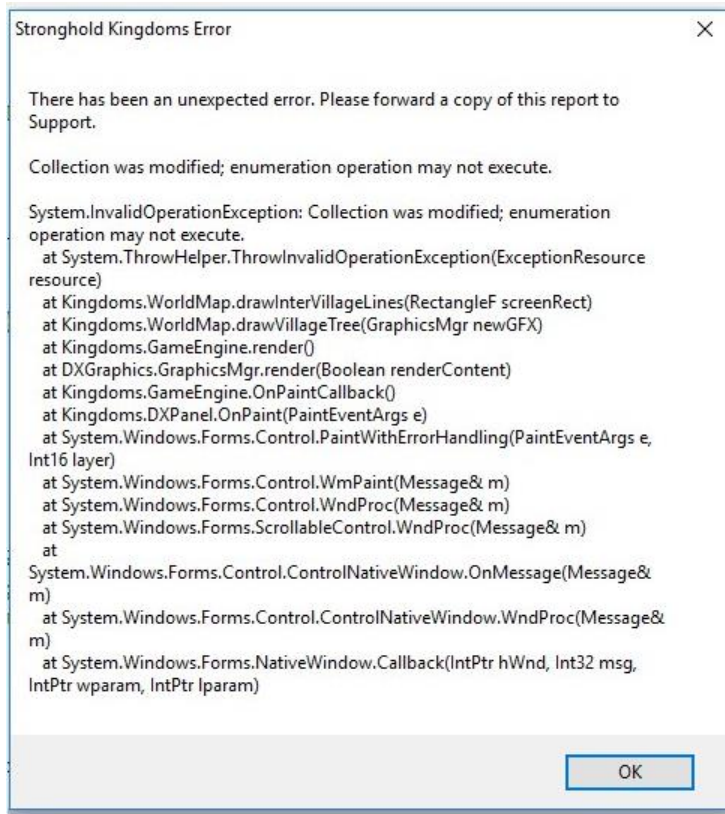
Stronghold Kingdoms Error

×

There has been an unexpected error. Please forward a copy of this report to Support.

Collection was modified; enumeration operation may not execute.

System.InvalidOperationException: Collection was modified; enumeration operation may not execute.
at System.ThrowHelper.ThrowInvalidOperationException(ExceptionResource resource)
at Kingdoms.WorldMap.drawInterVillageLines(RectangleF screenRect)
at Kingdoms.WorldMap.drawVillageTree(GraphicsMgr newGFX)
at Kingdoms.GameEngine.render()
at DXGraphics.GraphicsMgr.render(Boolean renderContent)
at Kingdoms.GameEngine.OnPaintCallback()
at Kingdoms.DXPanel.OnPaint(PaintEventArgs e)
at System.Windows.Forms.Control.PaintWithErrorHandling(PaintEventArgs e, Int16 layer)
at System.Windows.Forms.Control.WmPaint(Message& m)
at System.Windows.Forms.Control.WndProc(Message& m)
at System.Windows.Forms.ScrollableControl.WndProc(Message& m)
at System.Windows.Forms.Control.ControlNativeWindow.OnMessage(Message& m)
at System.Windows.Forms.Control.ControlNativeWindow.WndProc(Message& m)
at System.Windows.Forms.NativeWindow.Callback(IntPtr hWnd, Int32 msg, IntPtr wparam, IntPtr lparam)

OK